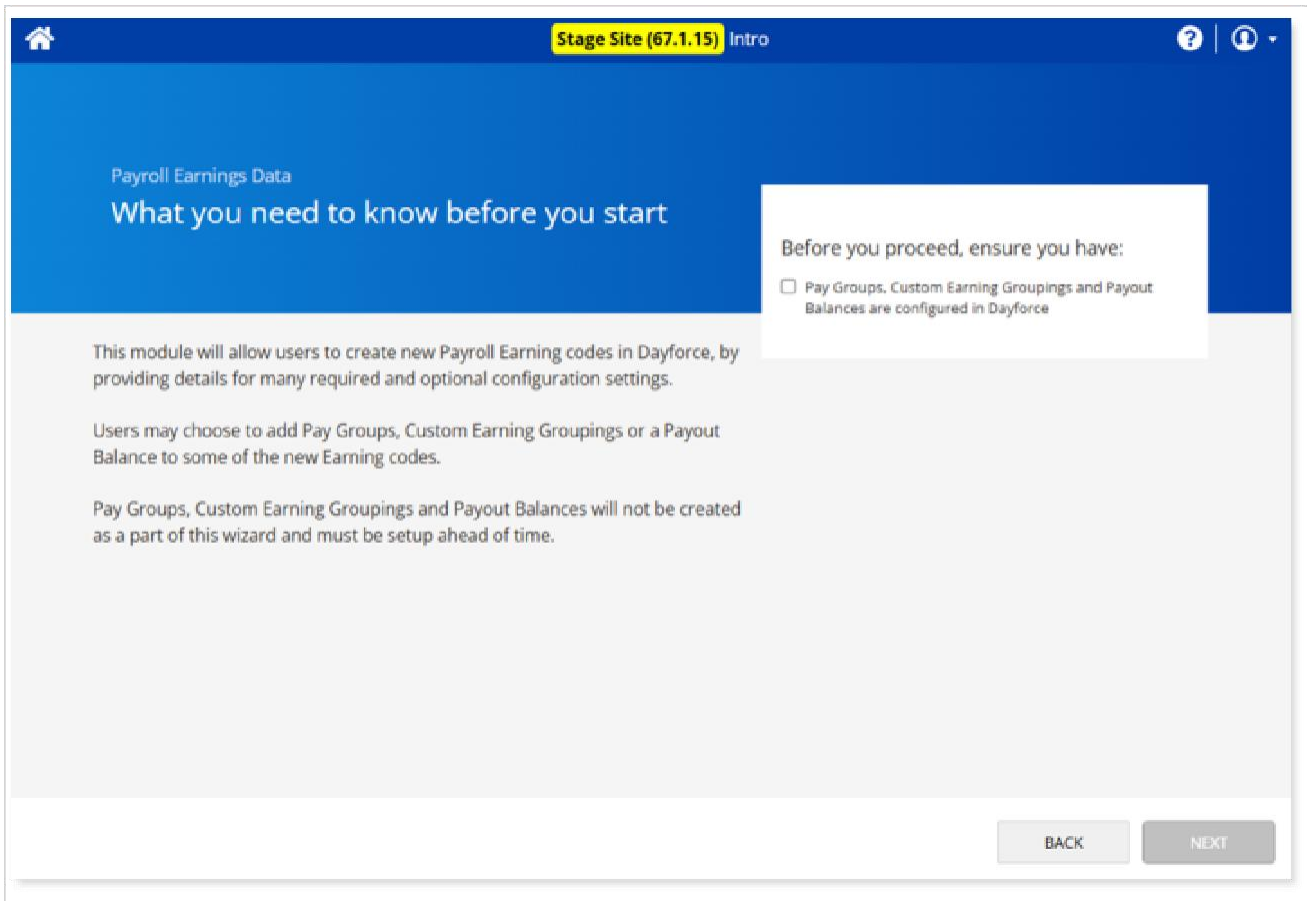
Stage Site (67.1.15) Intro

Payroll Earnings Data

What you need to know before you start

Before you proceed, ensure you have:

Pay Groups, Custom Earning Groupings and Payout Balances are configured in Dayforce

This module will allow users to create new Payroll Earning codes in Dayforce, by providing details for many required and optional configuration settings.

Users may choose to add Pay Groups, Custom Earning Groupings or a Payout Balance to some of the new Earning codes.

Pay Groups, Custom Earning Groupings and Payout Balances will not be created as a part of this wizard and must be setup ahead of time.

BACK

NEXT